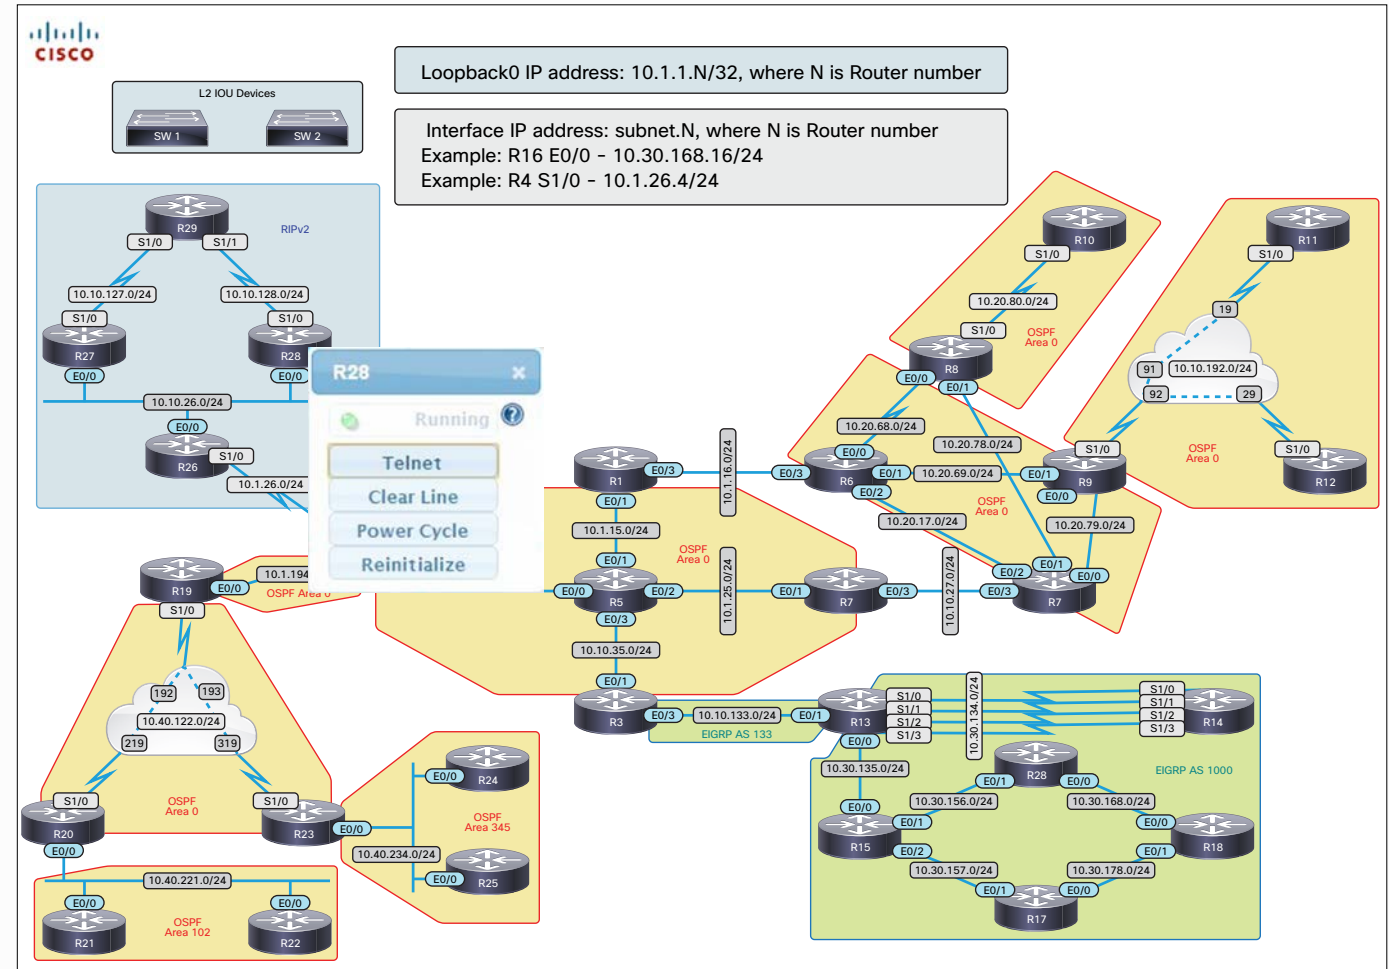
cisco

L2 IOU Devices
SW 1
SW 2

Loopback0 IP address: 10.1.1.N/32, where N is Router number

Interface IP address: subnet.N, where N is Router number
Example: R16 E0/0 - 10.30.168.16/24
Example: R4 S1/0 - 10.1.26.4/24

R29
S1/0
S1/1
RIPv2
10.10.127.0/24
10.10.128.0/24
S1/0
S1/0
R27
R28
E0/0
E0/0
10.10.26.0/24
E0/0
R26
S1/0
10.1.26.0/24

R28
Running
Telnet
Clear Line
Power Cycle
Reinitialize

R10
S1/0
10.20.80.0/24
S1/0
OSPF Area 0
R8
E0/0
E0/1
R11
S1/0
19
91
10.10.192.0/24
92
29
S1/0
S1/0
OSPF Area 0
R12
10.20.68.0/24
10.20.78.0/24
E0/0
R6
E0/1
10.20.69.0/24
E0/1
R9
E0/2
E0/0
OSPF Area 0
10.20.17.0/24
10.20.79.0/24
R1
E0/3
10.1.16.0/24
E0/3
E0/1
10.1.15.0/24
E0/1
OSPF Area 0
E0/0
R5
E0/2
10.1.25.0/24
E0/1
R7
E0/3
10.10.27.0/24
E0/2
E0/1
E0/0
E0/3
R7
E0/3
10.10.35.0/24
E0/1
R3
E0/3
10.10.133.0/24
E0/1
R13
EIGRP AS 133
S1/0
S1/1
S1/2
S1/3
10.30.134.0/24
S1/0
S1/1
S1/2
S1/3
R14
E0/0
10.30.135.0/24
R28
E0/1
E0/0
EIGRP AS 1000
E0/0
10.30.156.0/24
10.30.168.0/24
E0/1
E0/0
R15
R18
E0/2
E0/1
10.30.157.0/24
10.30.178.0/24
E0/1
E0/0
R17

R19
E0/0
10.1.194
OSPF Area 0
S1/0
192
193
10.40.122.0/24
219
319
S1/0
OSPF Area 0
S1/0
R20
R23
E0/0
E0/0
E0/0
R24
OSPF Area 345
10.40.234.0/24
E0/0
R25
10.40.221.0/24
E0/0
E0/0
OSPF Area 102
R21
R22